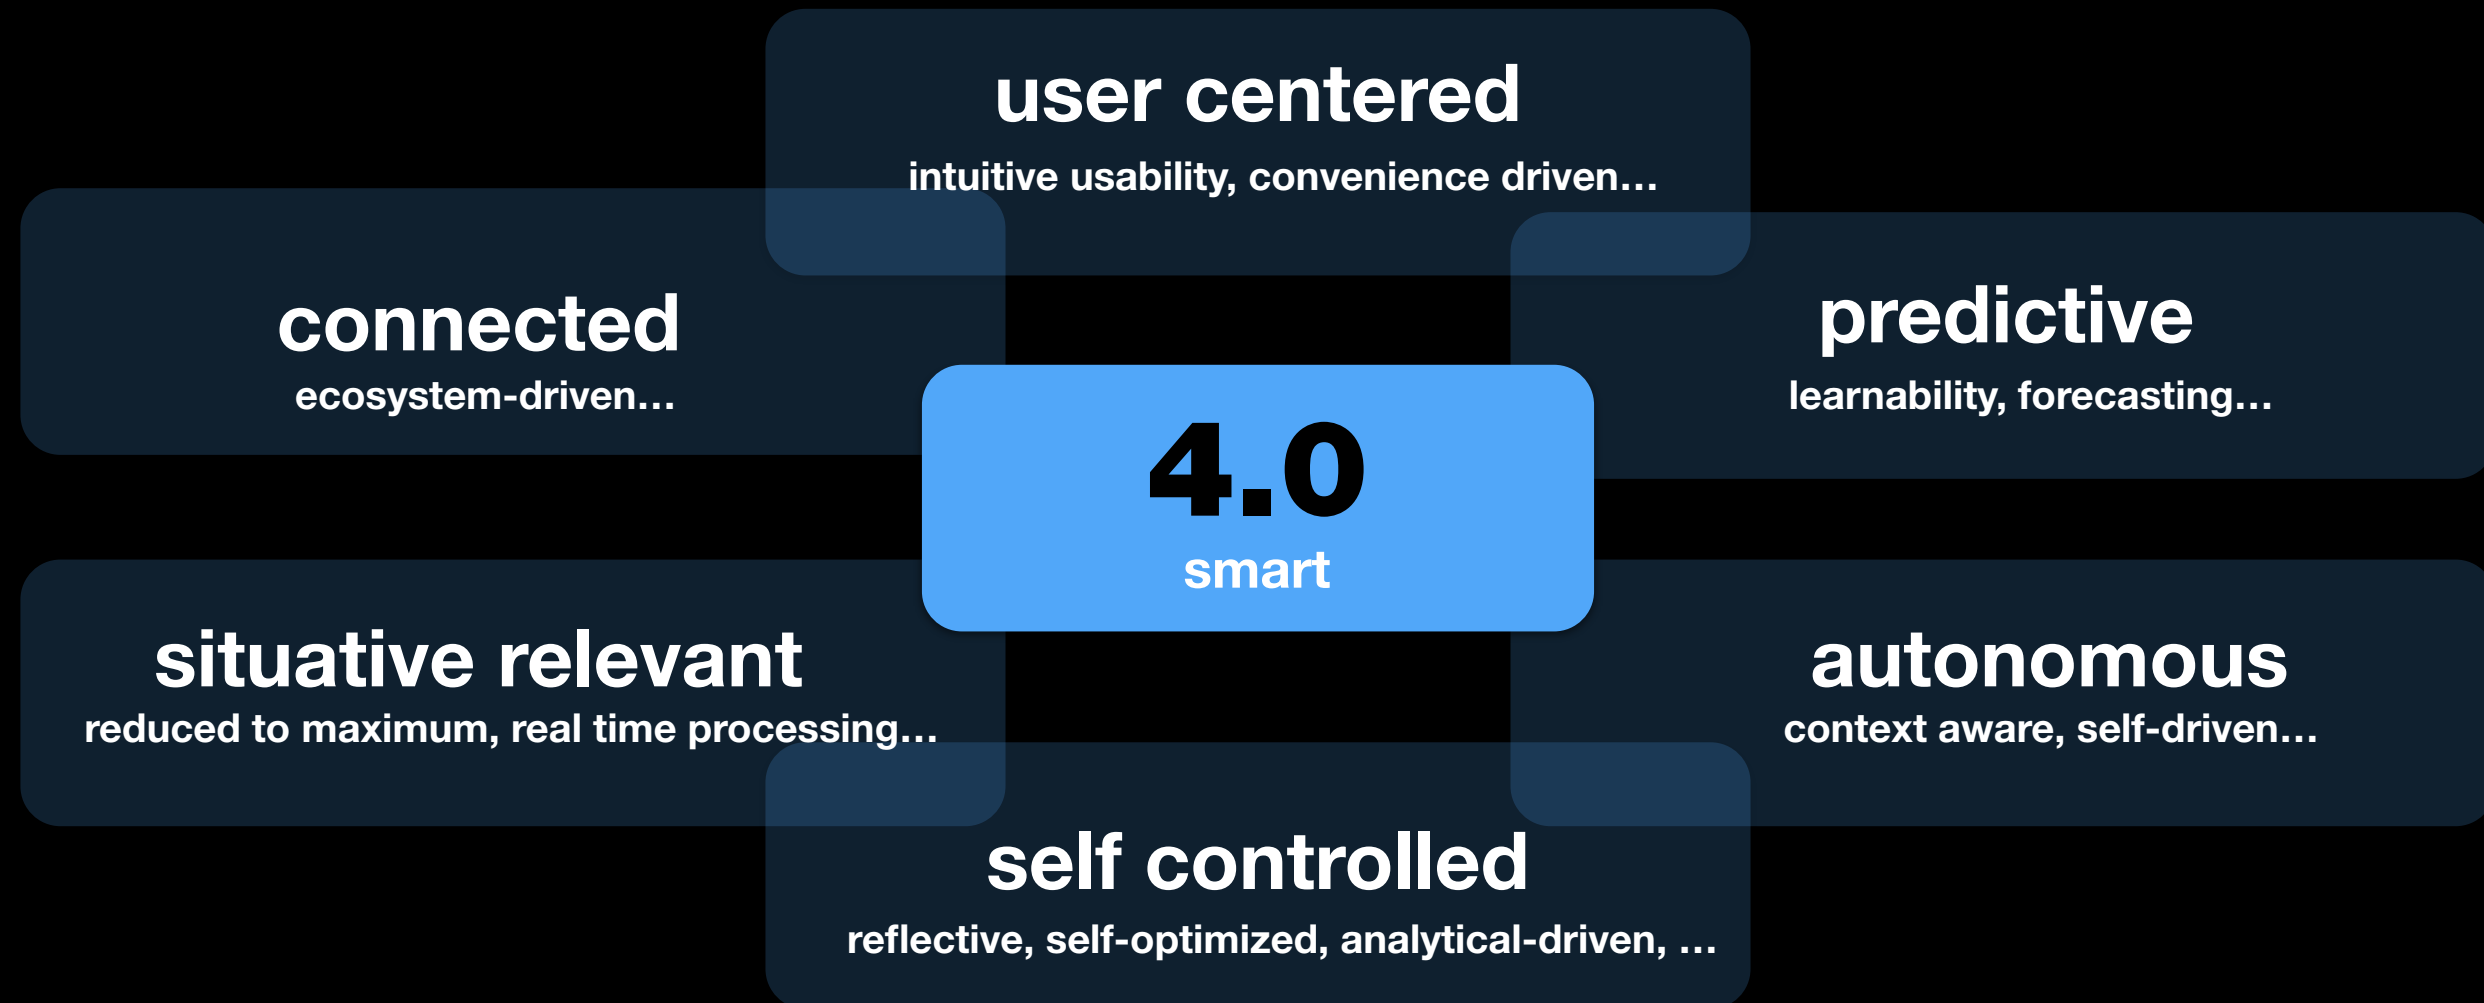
user centered
intuitive usability, convenience driven…

connected
ecosystem-driven…

predictive
learnability, forecasting…

4.0
smart

situative relevant
reduced to maximum, real time processing…

autonomous
context aware, self-driven…

self controlled
reflective, self-optimized, analytical-driven, …